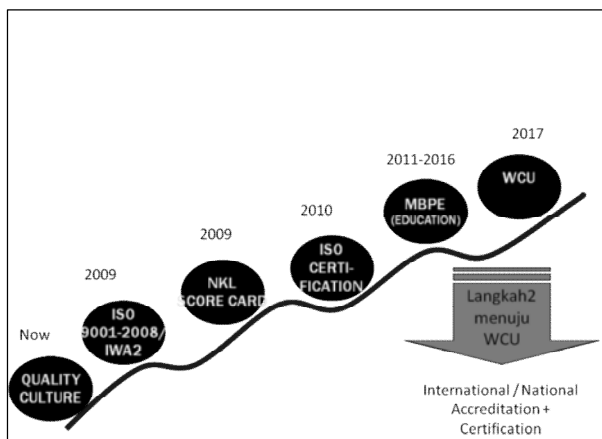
Now

QUALITY CULTURE

2009

ISO 9001-2008/ IWA2

2009

NKL SCORE CARD

2010

ISO CERTIFICATION

2011-2016

MBPE (EDUCATION)

2017

WCU

Langkah2 menuju WCU

International / National Accreditation + Certification